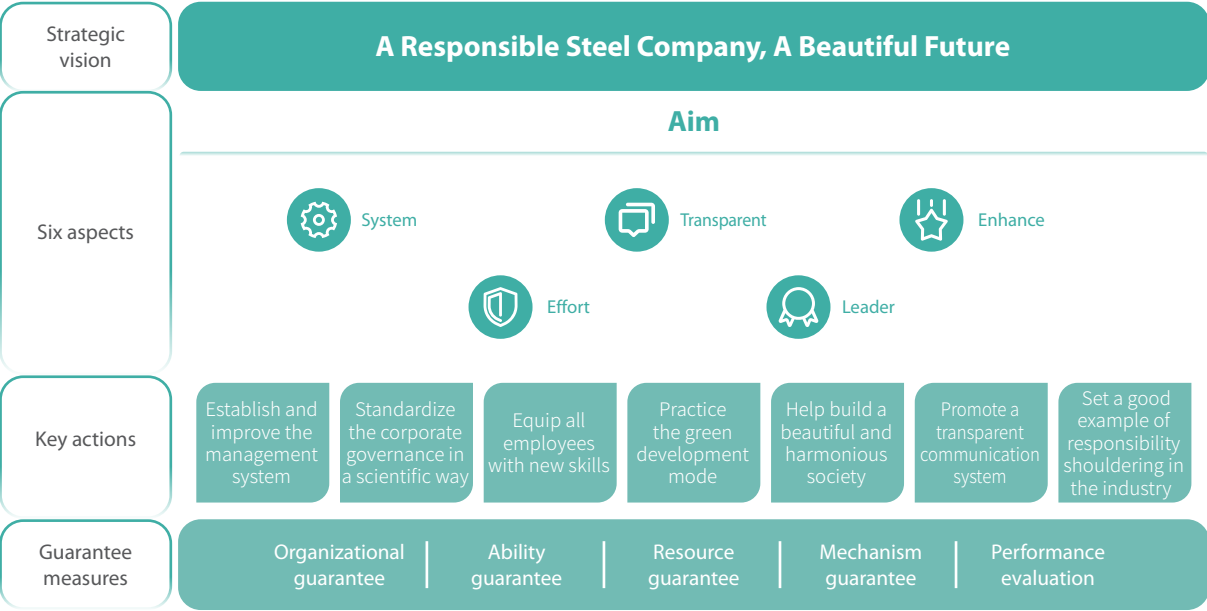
Strategic vision

A Responsible Steel Company, A Beautiful Future

Six aspects

Aim

System

Transparent

Enhance

Effort

Leader

Key actions

Establish and improve the management system

Standardize the corporate governance in a scientific way

Equip all employees with new skills

Practice the green development mode

Help build a beautiful and harmonious society

Promote a transparent communication system

Set a good example of responsibility shouldering in the industry

Guarantee measures

Organizational guarantee

Ability guarantee

Resource guarantee

Mechanism guarantee

Performance evaluation